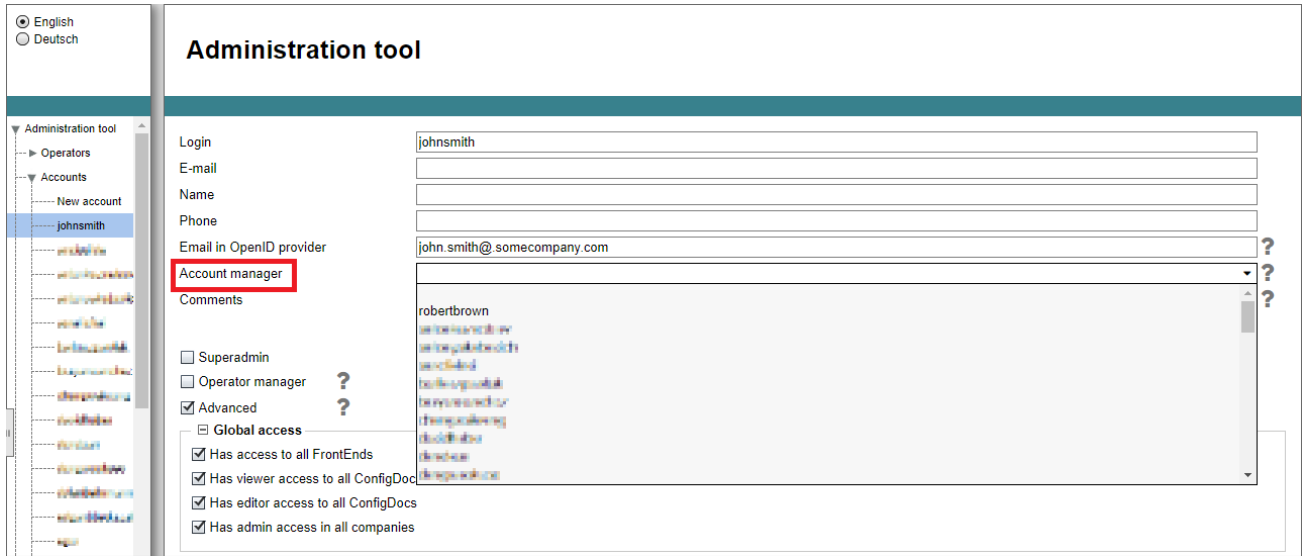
English
Deutsch

Administration tool

Administration tool
Operators
Accounts
New account
johnsmith
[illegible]
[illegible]
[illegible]
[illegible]
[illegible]
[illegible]
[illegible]
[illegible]
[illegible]
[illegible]
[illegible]
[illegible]

Login | johnsmith
E-mail
Name
Phone
Email in OpenID provider | john.smith@.somecompany.com ?
Account manager ?
Comments ?

robertbrown
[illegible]
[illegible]
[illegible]
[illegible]
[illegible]
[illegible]
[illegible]
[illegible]
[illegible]

Superadmin
Operator manager ?
Advanced ?
Global access
Has access to all FrontEnds
Has viewer access to all ConfigDoc
Has editor access to all ConfigDocs
Has admin access in all companies